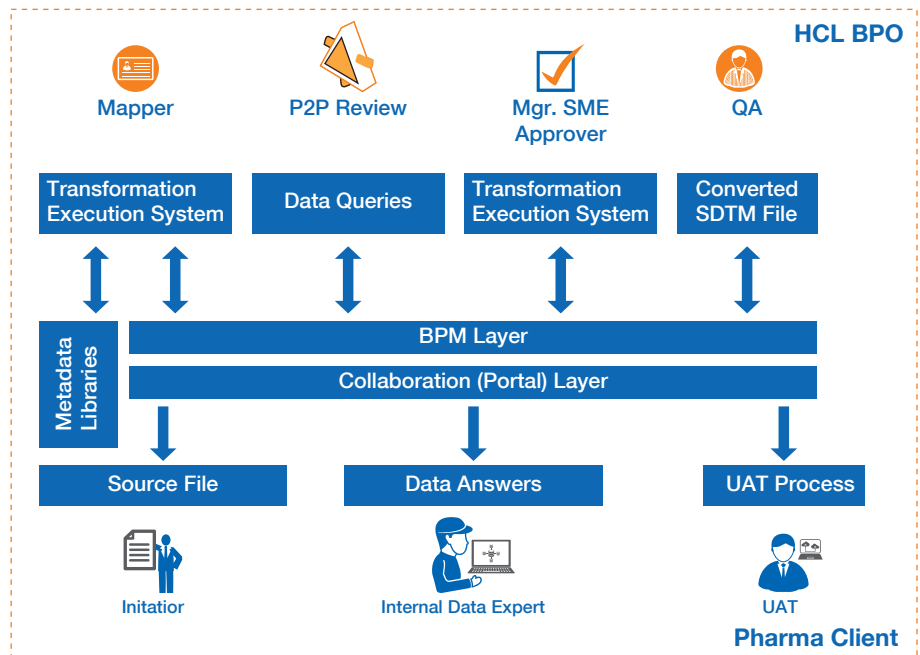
HCL BPO

Mapper

P2P Review

Mgr. SME Approver

QA

Transformation Execution System

Data Queries

Transformation Execution System

Converted SDTM File

Metadata Libraries

BPM Layer

Collaboration (Portal) Layer

Source File

Data Answers

UAT Process

Initatior

Internal Data Expert

UAT

Pharma Client